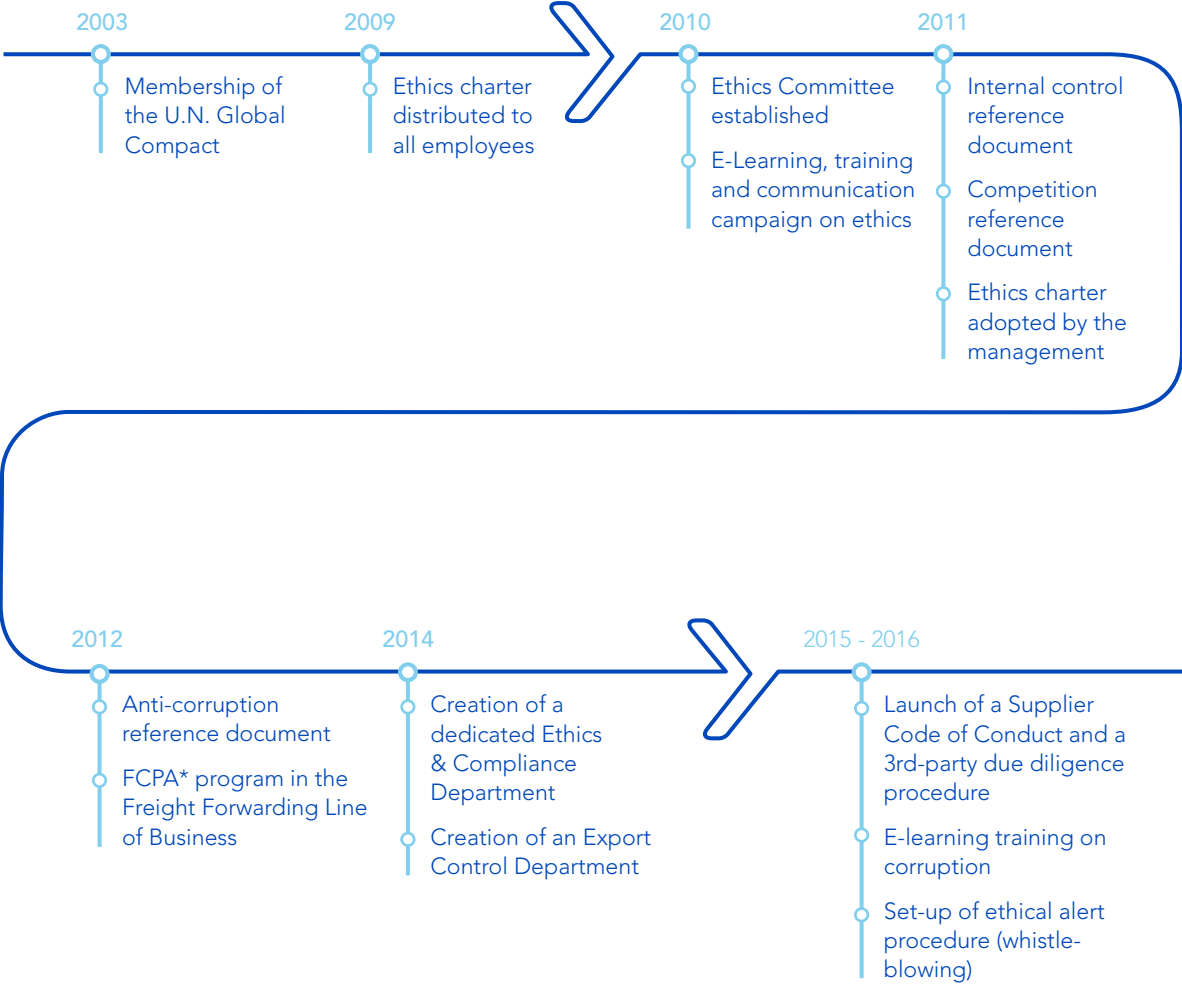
2003

Membership of the U.N. Global Compact

2009

Ethics charter distributed to all employees

2010

Ethics Committee established

E-Learning, training and communication campaign on ethics

2011

Internal control reference document

Competition reference document

Ethics charter adopted by the management

2012

Anti-corruption reference document

FCPA* program in the Freight Forwarding Line of Business

2014

Creation of a dedicated Ethics & Compliance Department

Creation of an Export Control Department

2015 - 2016

Launch of a Supplier Code of Conduct and a 3rd-party due diligence procedure

E-learning training on corruption

Set-up of ethical alert procedure (whistle-blowing)